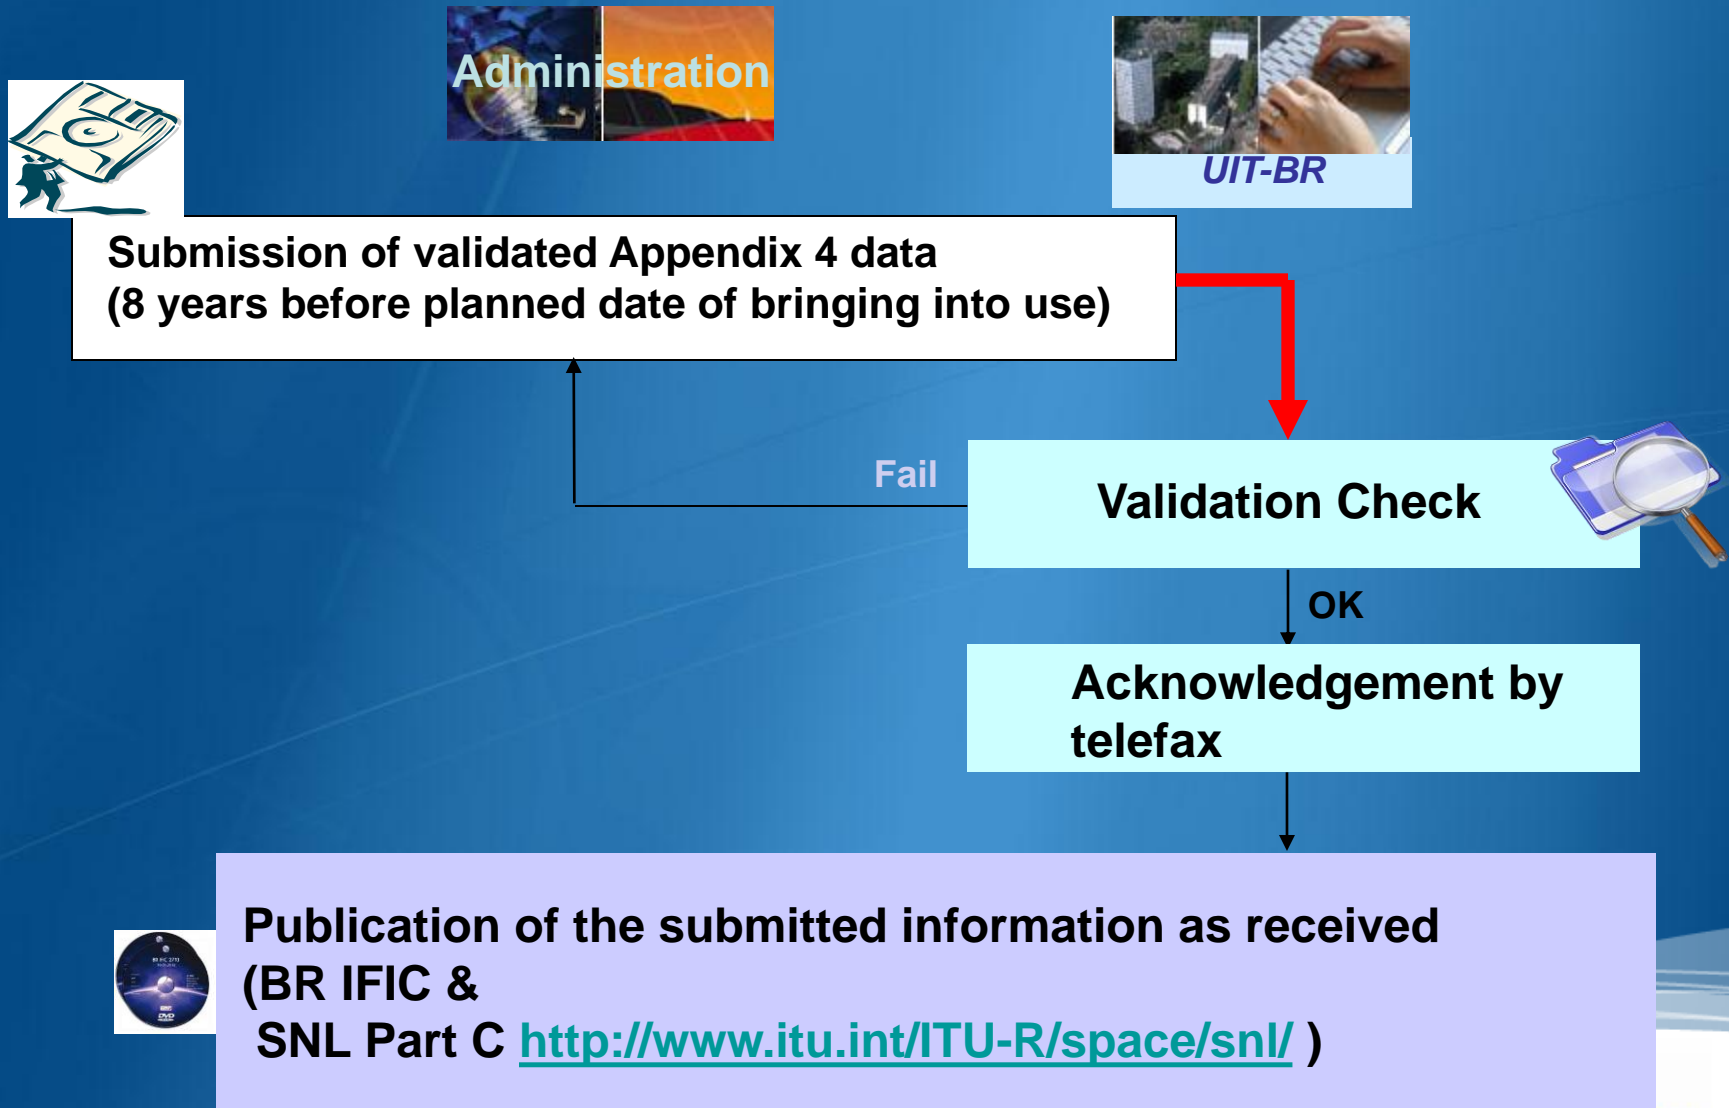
Administration

UIT-BR

Submission of validated Appendix 4 data
(8 years before planned date of bringing into use)

Fail

Validation Check

OK

Acknowledgement by telefax

Publication of the submitted information as received (BR IFIC &
SNL Part C http://www.itu.int/ITU-R/space/snl/ )